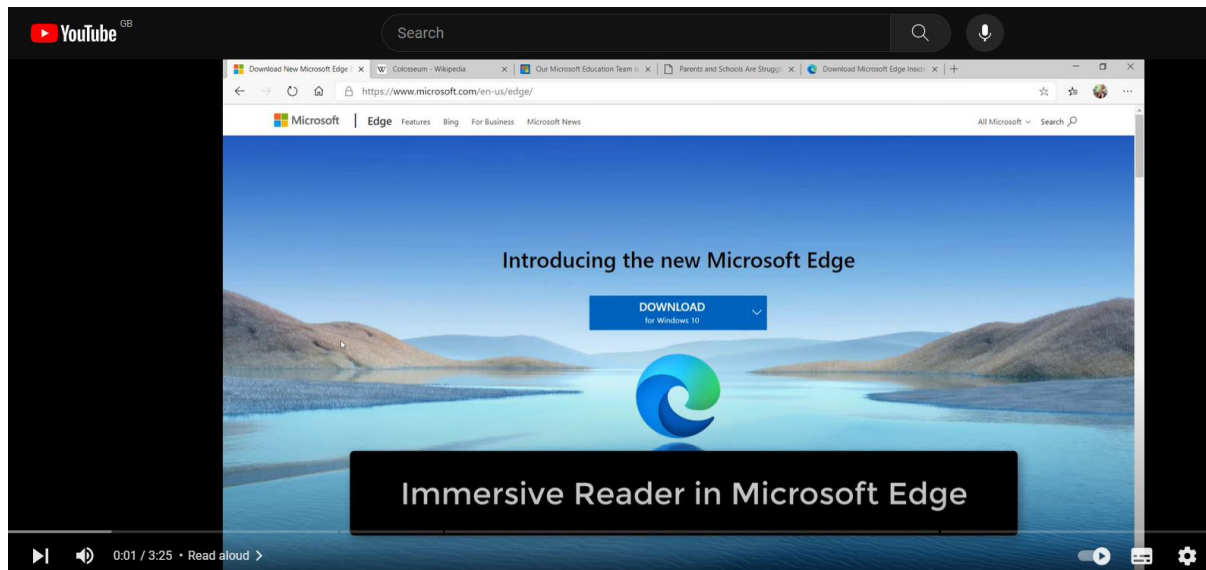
YouTube GB

Search

Download New Microsoft Edge f ×
Colosseum - Wikipedia ×
Our Microsoft Education Team a ×
Parents and Schools Are Struggl ×
Download Microsoft Edge Insid ×
+

https://www.microsoft.com/en-us/edge/

Microsoft | Edge Features Bing For Business Microsoft News

All Microsoft Search

Introducing the new Microsoft Edge

DOWNLOAD
for Windows 10

Immersive Reader in Microsoft Edge

0:01 / 3:25 • Read aloud >